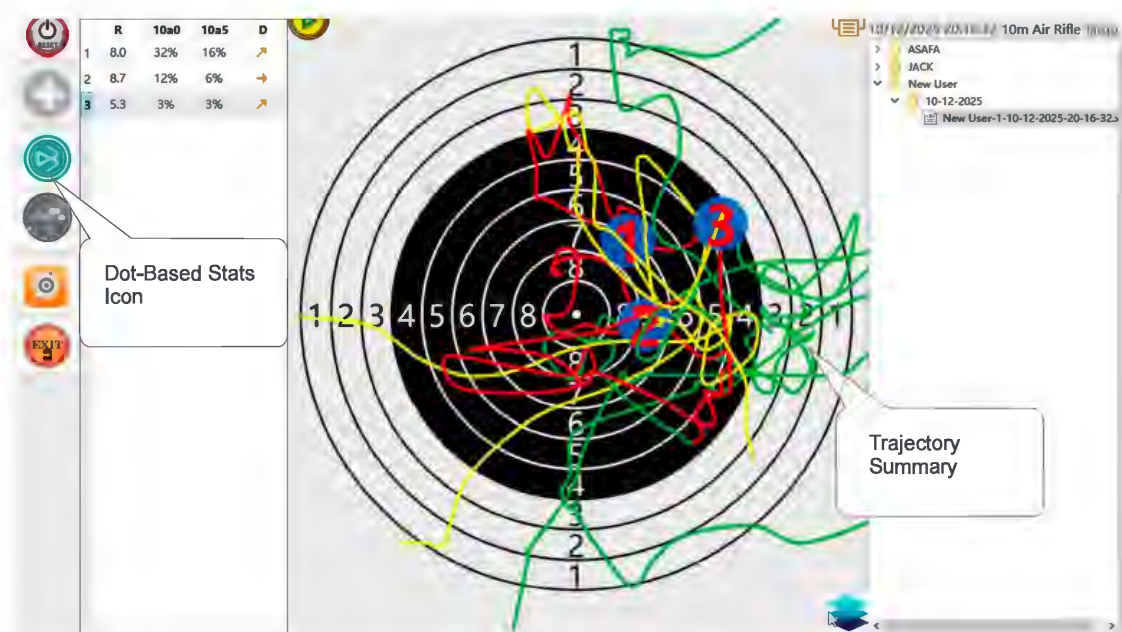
RESET

|   | R | 10a0 | 10a5 | D |
|---|---|---|---|---|
| 1 | 8.0 | 32% | 16% | ↗ |
| 2 | 8.7 | 12% | 6% | → |
| 3 | 5.3 | 3% | 3% | ↗ |

Dot-Based Stats Icon

EXIT

1 2 3 4 5 6 7 8

1 2 3 4 5 6 7 8

8 7 6 5 4 3 2 1

8 6 5 4 3 2 1

1 2 3

Trajectory Summary

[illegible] 10m Air Rifle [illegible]

ASAFA
JACK
New User
10-12-2025
New User-1-10-12-2025-20-16-32